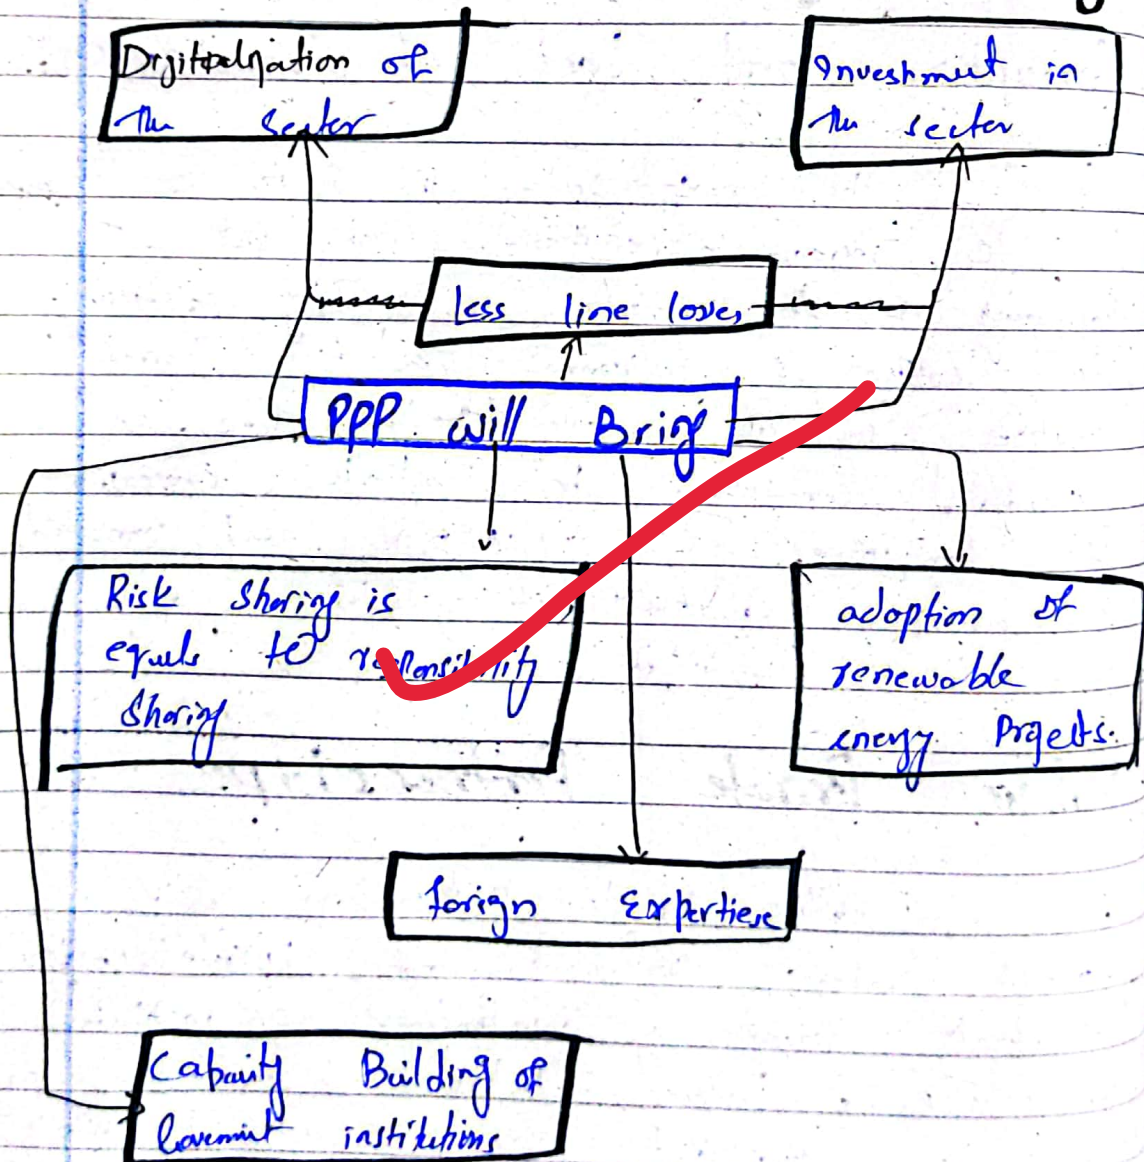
Digitalization of the sector

Investment in the sector

less line loses

PPP will Bring

Risk Sharing is equals to responsibility Sharing

adoption of renewable energy Projects.

forign Expertiese

Capacity Building of Government institutions